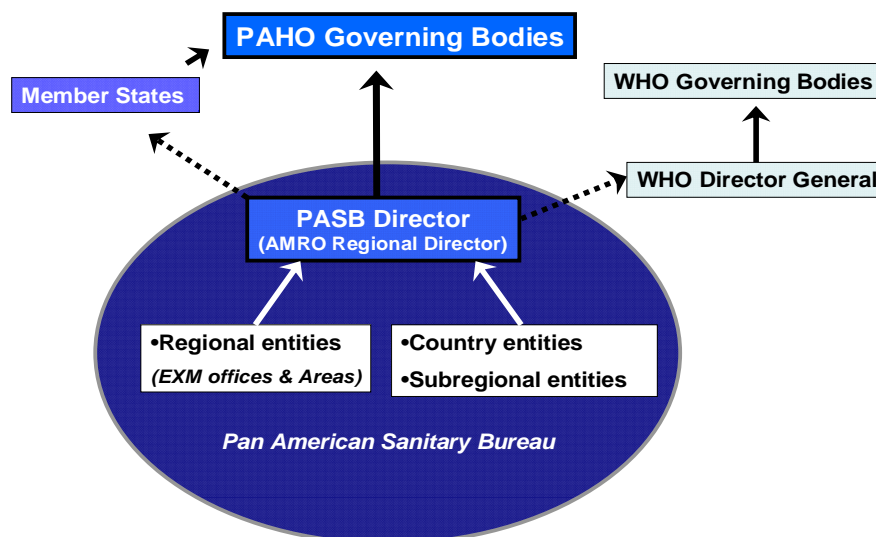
PAHO Governing Bodies

Member States

WHO Governing Bodies

WHO Director General

PASB Director
(AMRO Regional Director)

•Regional entities
(EXM offices & Areas)

•Country entities
•Subregional entities

Pan American Sanitary Bureau